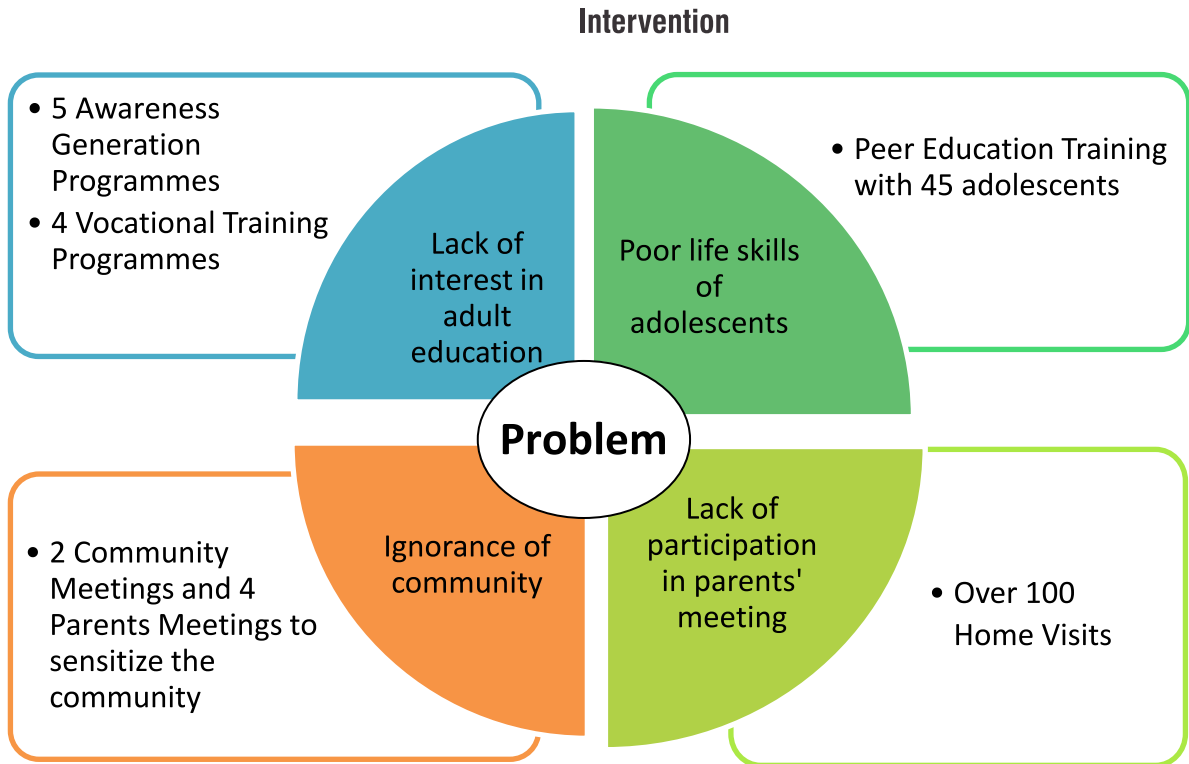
Intervention

• 5 Awareness Generation Programmes
• 4 Vocational Training Programmes

Lack of interest in adult education

Poor life skills of adolescents

• Peer Education Training with 45 adolescents

Problem

• 2 Community Meetings and 4 Parents Meetings to sensitize the community

Ignorance of community

Lack of participation in parents' meeting

• Over 100 Home Visits